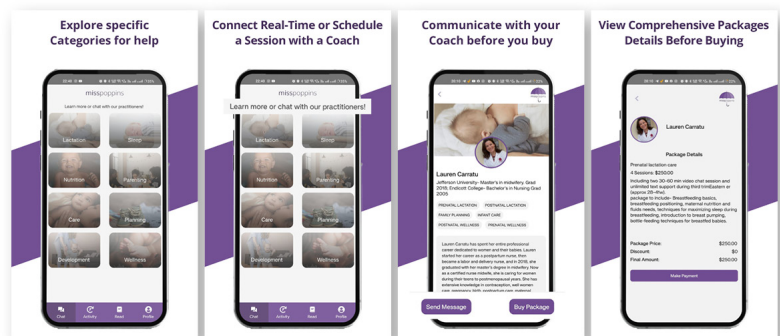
Explore specific Categories for help

misspoppins

Learn more or chat with our practitioners!

Lactation

Sleep

Nutrition

Parenting

Care

Planning

Development

Wellness

Chat

Activity

Read

Profile

Connect Real-Time or Schedule a Session with a Coach

Learn more or chat with our practitioners!

Lactation

Sleep

Nutrition

Parenting

Care

Planning

Development

Wellness

Chat

Activity

Read

Profile

Communicate with your Coach before you buy

Lauren Carratu

Jefferson University - Master's in midwifery. Grad 2018. Endicott College - Bachelor's in Nursing Grad 2005

PRENATAL LACTATION

POSTNATAL LACTATION

FAMILY PLANNING

INFANT CARE

POSTNATAL WELLNESS

PRENATAL WELLNESS

Lauren Carratu has spent her entire professional career dedicated to women and their babies. Lauren started her career as a postpartum nurse, then became a labor and delivery nurse, and in 2018, she graduated with her master's degree in midwifery. Now as a certified nurse midwife, she is caring for women during their teens to postmenopausal years. She has extensive knowledge in contraception, well women care, pregnancy, birth, postpartum care, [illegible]

Send Message

Buy Package

View Comprehensive Packages Details Before Buying

Lauren Carratu

Package Details

Prenatal lactation care

4 Sessions: $250.00

Including two 30-60 min video chat session and unlimited text support during third trimEastern er (approx 28–4 be). package to include– Breastfeeding basics, breastfeeding positioning, maternal nutrition and fluids needs, techniques for maximizing sleep during breastfeeding, introduction to breast pumping, bottle-feeding techniques for breastfed babies.

Package Price: $250.00

Discount: $0

Final Amount: $250.00

Make Payment